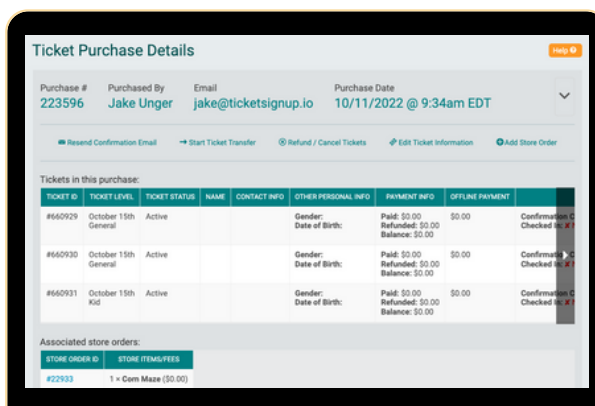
Ticket Purchase Details

Help

Purchase #
223596

Purchased By
Jake Unger

Email
jake@ticketsignup.io

Purchase Date
10/11/2022 @ 9:34am EDT

Resend Confirmation Email
Start Ticket Transfer
Refund / Cancel Tickets
Edit Ticket Information
Add Store Order

Tickets in this purchase:

| TICKET ID | TICKET LEVEL | TICKET STATUS | NAME | CONTACT INFO | OTHER PERSONAL INFO | PAYMENT INFO | OFFLINE PAYMENT | |
|---|---|---|---|---|---|---|---|---|
| #660929 | October 15th General | Active | | | Gender: Date of Birth: | Paid: $0.00 Refunded: $0.00 Balance: $0.00 | $0.00 | Confirmation C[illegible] Checked In: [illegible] |
| #660930 | October 15th General | Active | | | Gender: Date of Birth: | Paid: $0.00 Refunded: $0.00 Balance: $0.00 | $0.00 | Confirmatio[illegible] Checked In: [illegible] |
| #660931 | October 15th Kid | Active | | | Gender: Date of Birth: | Paid: $0.00 Refunded: $0.00 Balance: $0.00 | $0.00 | Confirmation C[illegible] Checked In: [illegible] |

Associated store orders:

| STORE ORDER ID | STORE ITEMS/FEES |
|---|---|
| #22933 | 1 × Corn Maze ($0.00) |